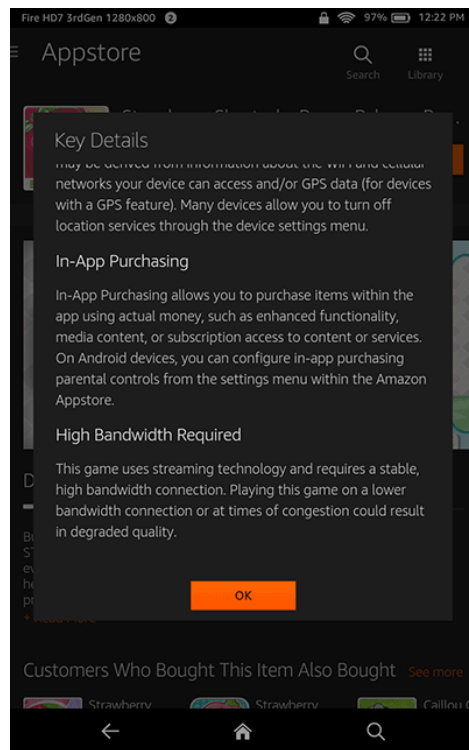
Fire HD7 3rdGen 1280x800 2 97% 12:22 PM

Appstore

Search Library

Key Details

may be derived from information about the WiFi and cellular networks your device can access and/or GPS data (for devices with a GPS feature). Many devices allow you to turn off location services through the device settings menu.

In-App Purchasing

In-App Purchasing allows you to purchase items within the app using actual money, such as enhanced functionality, media content, or subscription access to content or services. On Android devices, you can configure in-app purchasing parental controls from the settings menu within the Amazon Appstore.

High Bandwidth Required

This game uses streaming technology and requires a stable, high bandwidth connection. Playing this game on a lower bandwidth connection or at times of congestion could result in degraded quality.

OK

Customers Who Bought This Item Also Bought See more

Strawberry Strawberry Caillou